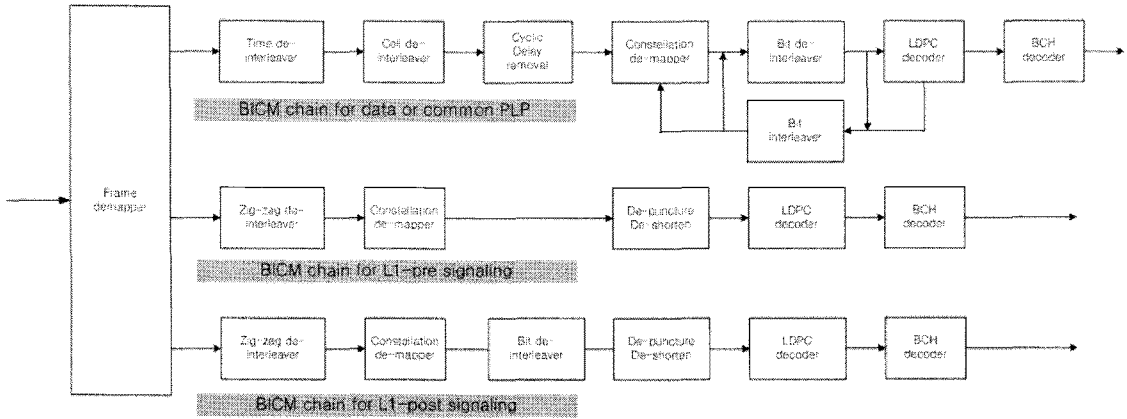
Frame demapper

Time de-interleaver

Cell de-interleaver

Cyclic Delay removal

Constellation de-mapper

Bit de-interleaver

LDPC decoder

BCH decoder

Bit interleaver

BICM chain for data or common PLP

Zig-zag de-interleaver

Constellation de-mapper

De-puncture De-shorten

LDPC decoder

BCH decoder

BICM chain for L1-pre signaling

Zig-zag de-interleaver

Constellation de-mapper

Bit de-interleaver

De-puncture De-shorten

LDPC decoder

BCH decoder

BICM chain for L1-post signaling